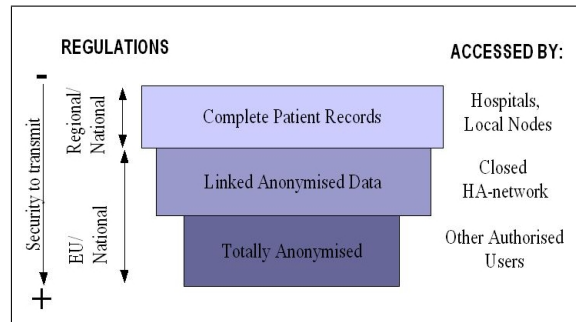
REGULATIONS

ACCESSED BY:

-

Security to transmit

+

Regional/ National

EU/ National

Complete Patient Records

Hospitals, Local Nodes

Linked Anonymised Data

Closed HA-network

Totally Anonymised

Other Authorised Users